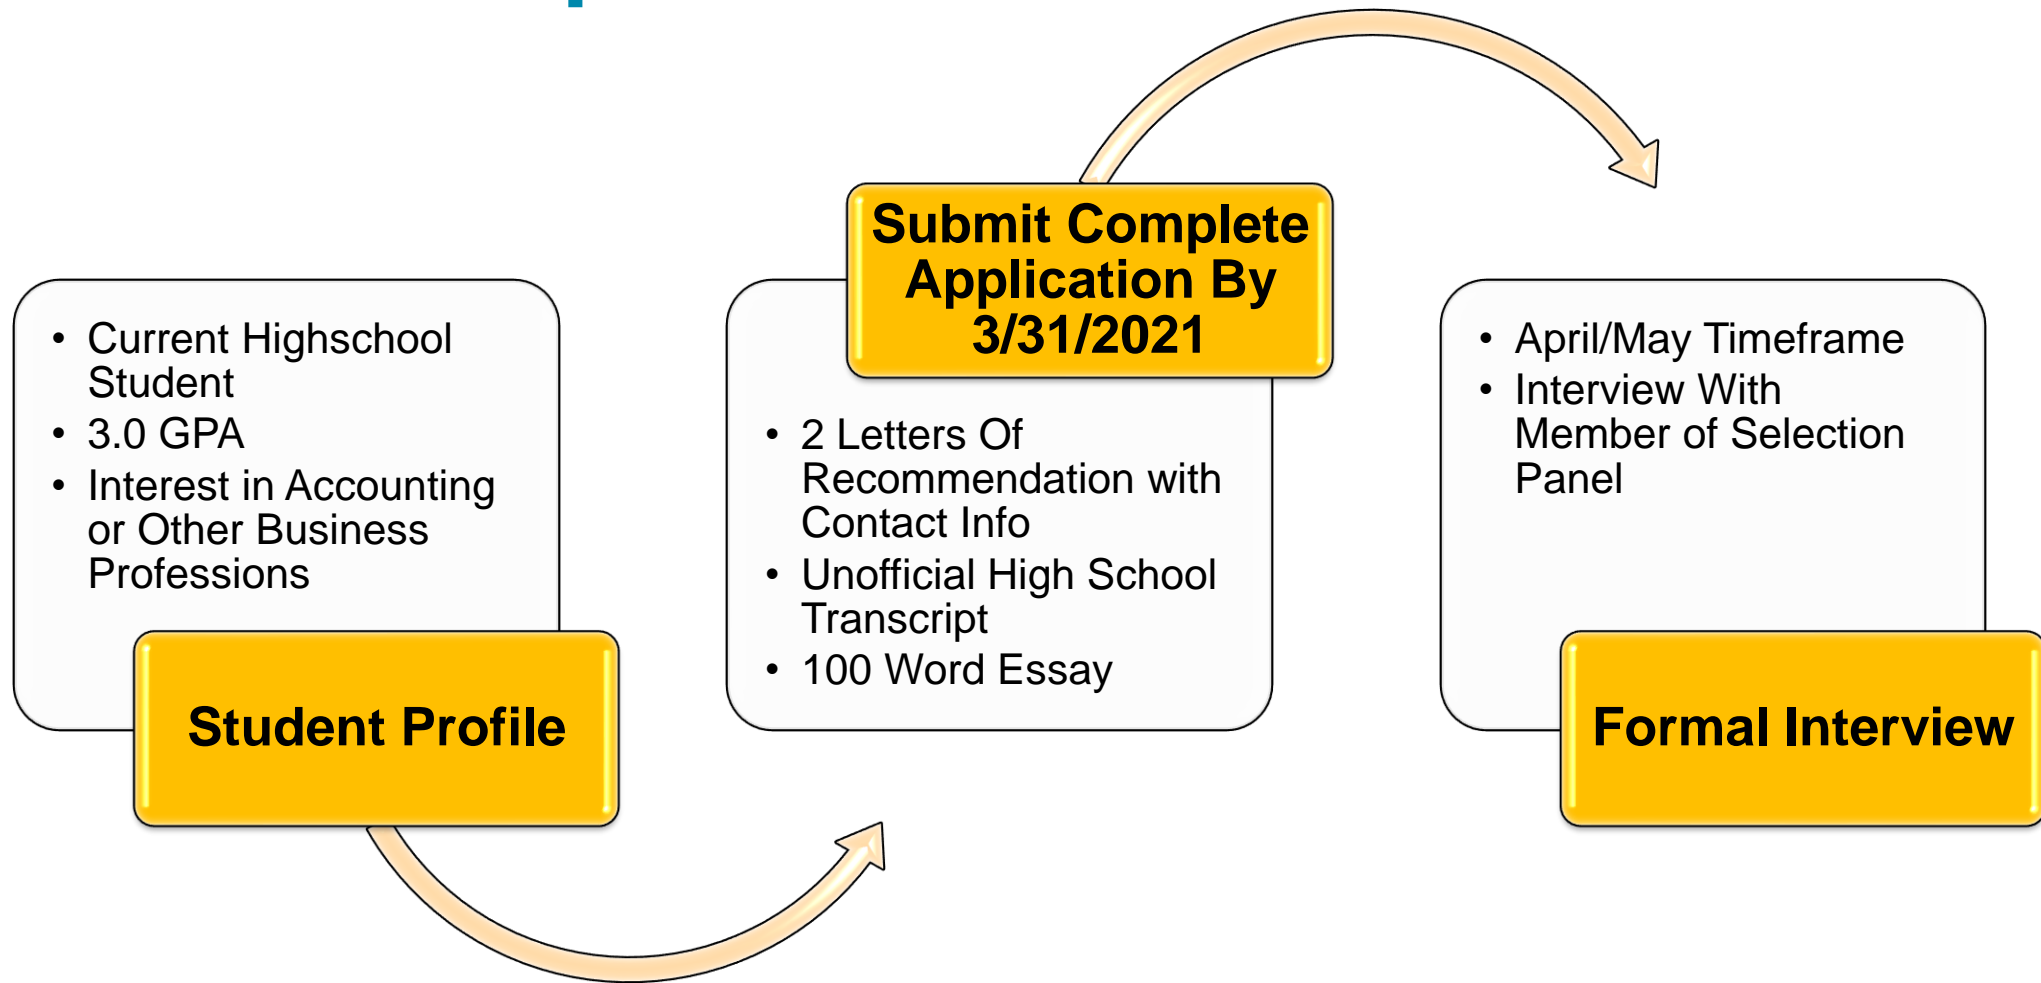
- Current Highschool Student
- 3.0 GPA
- Interest in Accounting or Other Business Professions

Student Profile

Submit Complete Application By 3/31/2021

- 2 Letters Of Recommendation with Contact Info
- Unofficial High School Transcript
- 100 Word Essay

- April/May Timeframe
- Interview With Member of Selection Panel

Formal Interview